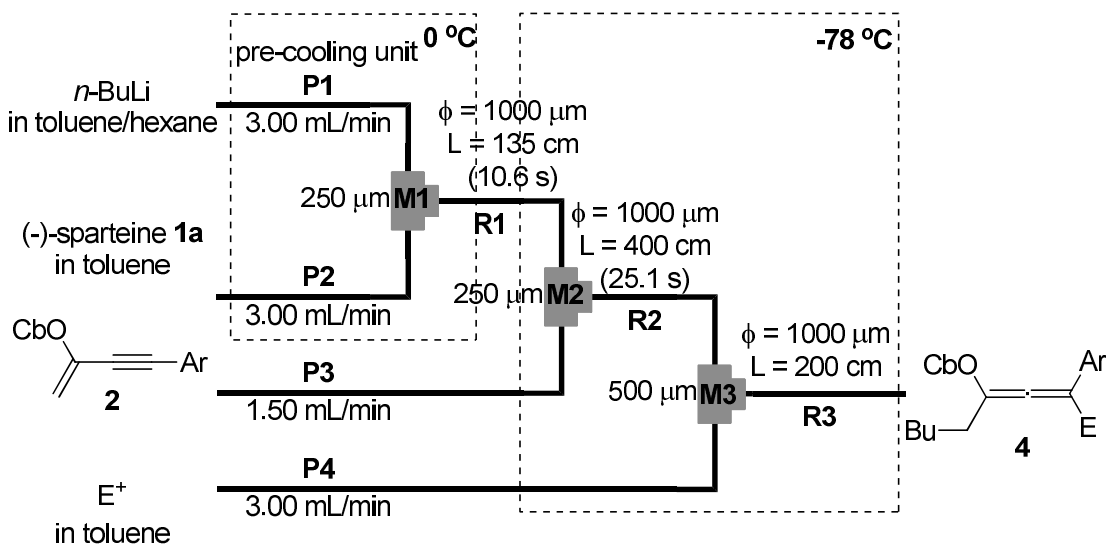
pre-cooling unit 0 ºC

-78 ºC

$n$-BuLi in toluene/hexane

P1
3.00 mL/min

$\phi = 1000\ \mu m$
L = 135 cm
(10.6 s)

250 $\mu m$ M1

R1

$\phi = 1000\ \mu m$
L = 400 cm
(25.1 s)

(-)-sparteine 1a in toluene

P2
3.00 mL/min

250 $\mu m$ M2

R2

CbO
Ar
2

P3
1.50 mL/min

$\phi = 1000\ \mu m$
L = 200 cm

500 $\mu m$ M3

R3

CbO
Ar
Bu
E
4

$E^+$ in toluene

P4
3.00 mL/min